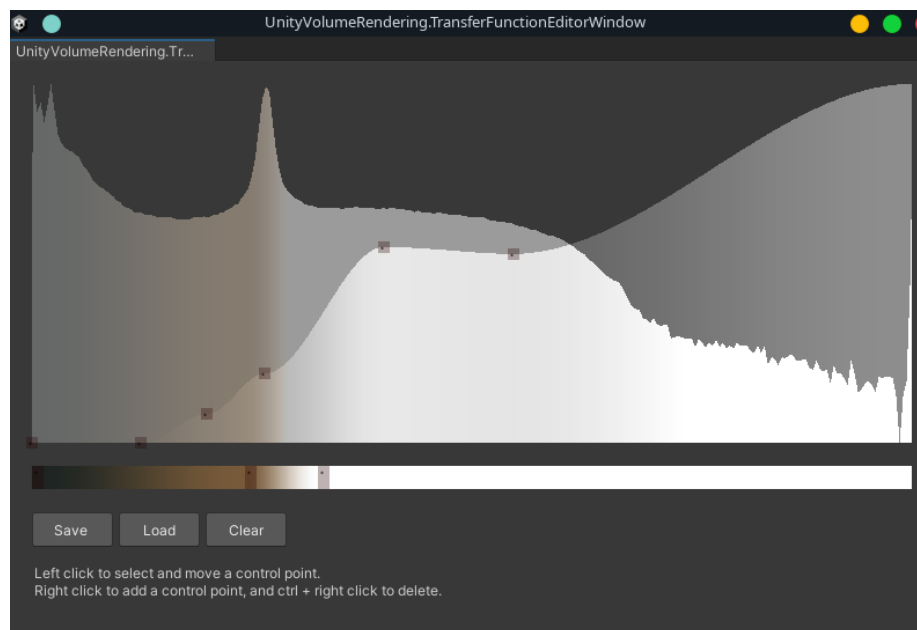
UnityVolumeRendering.TransferFunctionEditorWindow

UnityVolumeRendering.Tr...

Save

Load

Clear

Left click to select and move a control point.
Right click to add a control point, and ctrl + right click to delete.